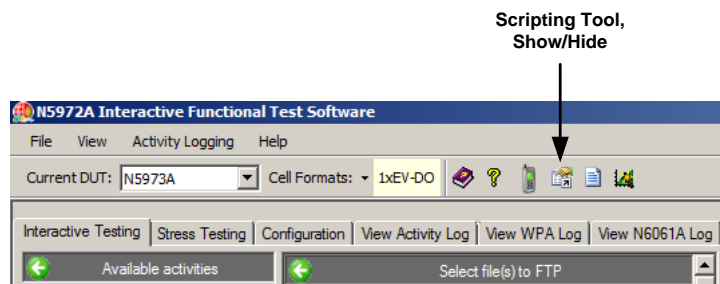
Scripting Tool, Show/Hide

N5972A Interactive Functional Test Software

File View Activity Logging Help

Current DUT: N5973A Cell Formats: 1xEV-DO

Interactive Testing | Stress Testing | Configuration | View Activity Log | View WPA Log | View N6061A Log

Available activities

Select file(s) to FTP